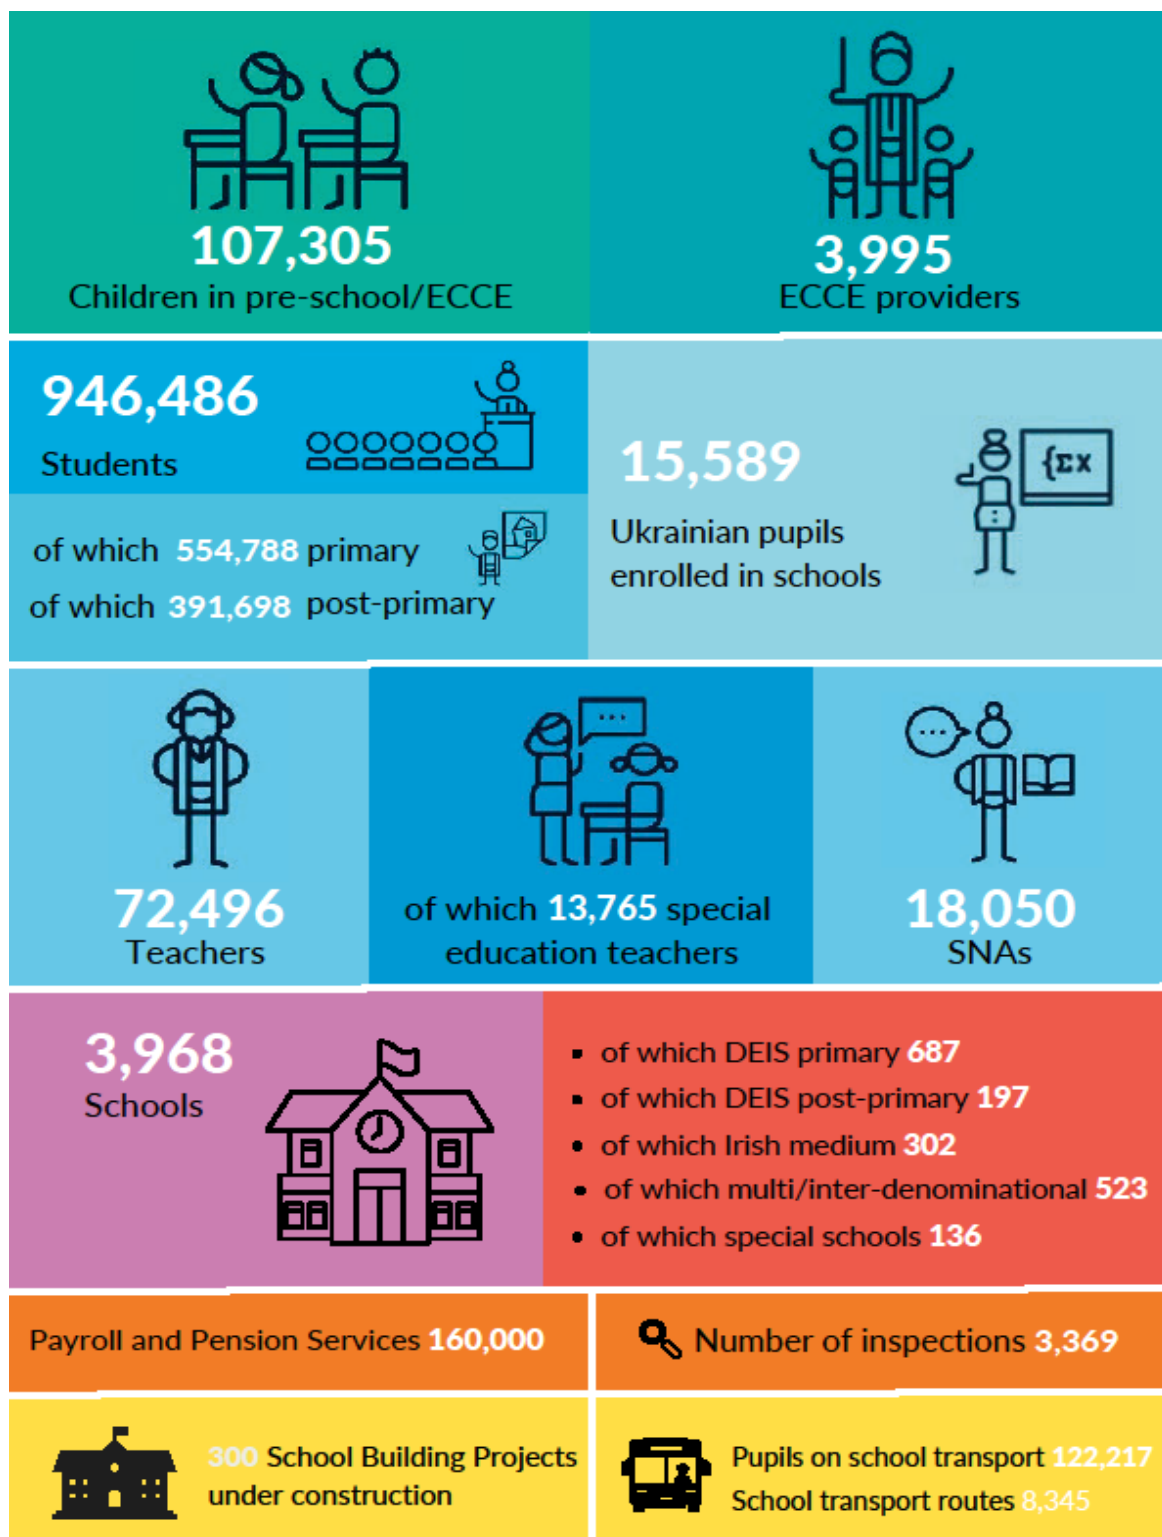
107,305
Children in pre-school/ECCE

3,995
ECCE providers

946,486
Students

of which 554,788 primary
of which 391,698 post-primary

15,589
Ukrainian pupils enrolled in schools

{Σx

72,496
Teachers

of which 13,765 special education teachers

18,050
SNAs

3,968
Schools

- of which DEIS primary 687
- of which DEIS post-primary 197
- of which Irish medium 302
- of which multi/inter-denominational 523
- of which special schools 136

Payroll and Pension Services 160,000

Number of inspections 3,369

300 School Building Projects under construction

Pupils on school transport 122,217
School transport routes 8,345